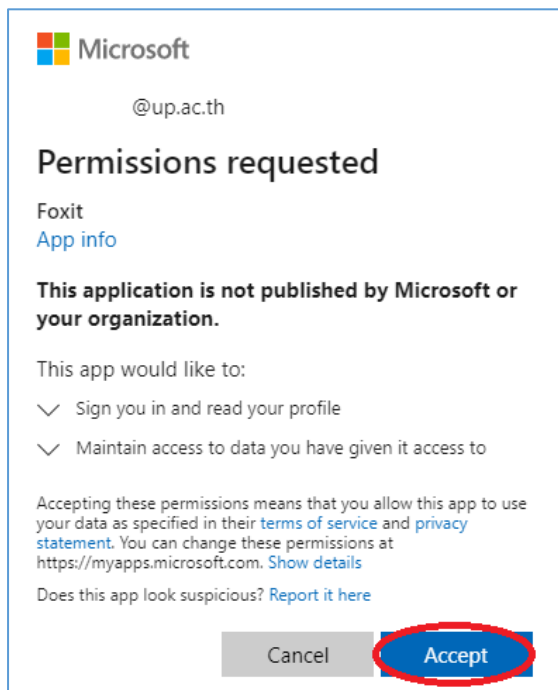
Microsoft

@up.ac.th

Permissions requested

Foxit
App info

This application is not published by Microsoft or your organization.

This app would like to:

Sign you in and read your profile

Maintain access to data you have given it access to

Accepting these permissions means that you allow this app to use your data as specified in their terms of service and privacy statement. You can change these permissions at https://myapps.microsoft.com. Show details

Does this app look suspicious? Report it here

Cancel

Accept